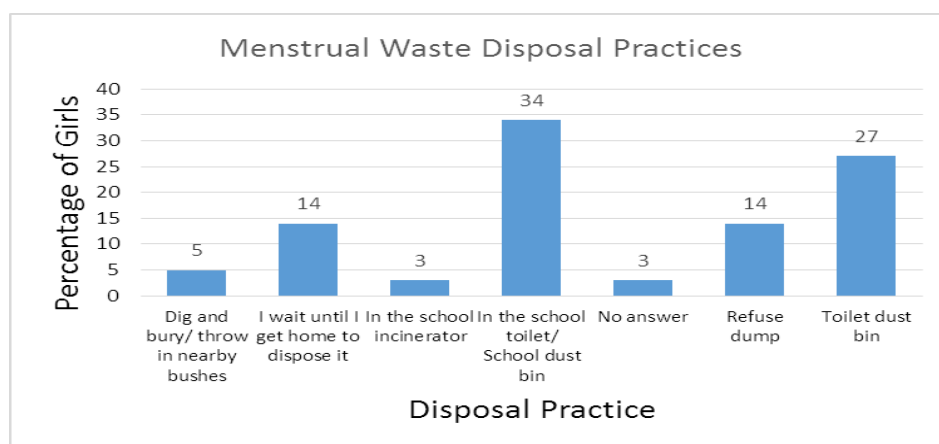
Menstrual Waste Disposal Practices

Percentage of Girls

40
35
30
25
20
15
10
5
0

5
14
3
34
3
14
27

Dig and bury/ throw in nearby bushes
I wait until I get home to dispose it
In the school incinerator
In the school toilet/ School dust bin
No answer
Refuse dump
Toilet dust bin

Disposal Practice